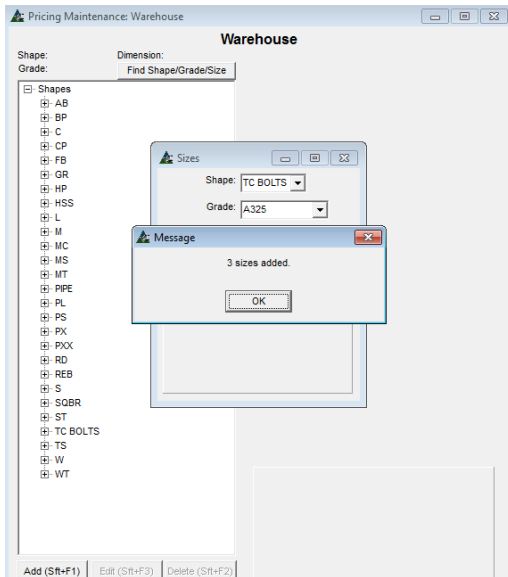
Pricing Maintenance: Warehouse

Warehouse

Shape:
Dimension:
Grade:
Find Shape/Grade/Size

Shapes
AB
BP
C
CP
FB
GR
HP
HSS
L
M
MC
MS
MT
PIPE
PL
PS
PX
PXX
RD
REB
S
SQBR
ST
TC BOLTS
TS
W
WT

Sizes
Shape: TC BOLTS
Grade: A325

Message
3 sizes added.
OK

Add (Sft+F1)
Edit (Sft+F3)
Delete (Sft+F2)